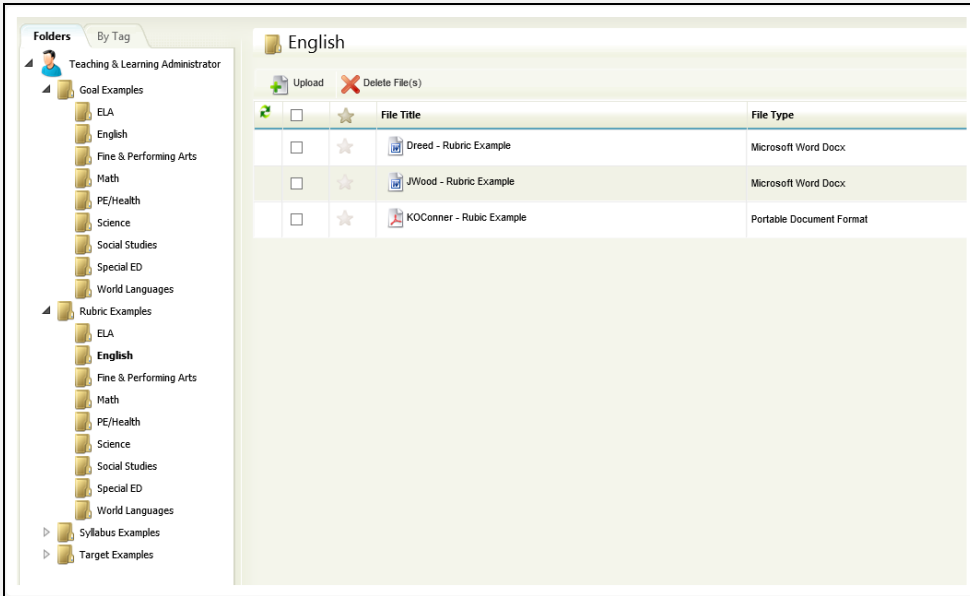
Folders By Tag

Teaching & Learning Administrator
Goal Examples
ELA
English
Fine & Performing Arts
Math
PE/Health
Science
Social Studies
Special ED
World Languages
Rubric Examples
ELA
English
Fine & Performing Arts
Math
PE/Health
Science
Social Studies
Special ED
World Languages
Syllabus Examples
Target Examples

English

Upload Delete File(s)

| | | | File Title | File Type |
|---|---|---|---|---|
| | | | Dreed - Rubric Example | Microsoft Word Docx |
| | | | JWood - Rubric Example | Microsoft Word Docx |
| | | | KOConner - Rubic Example | Portable Document Format |